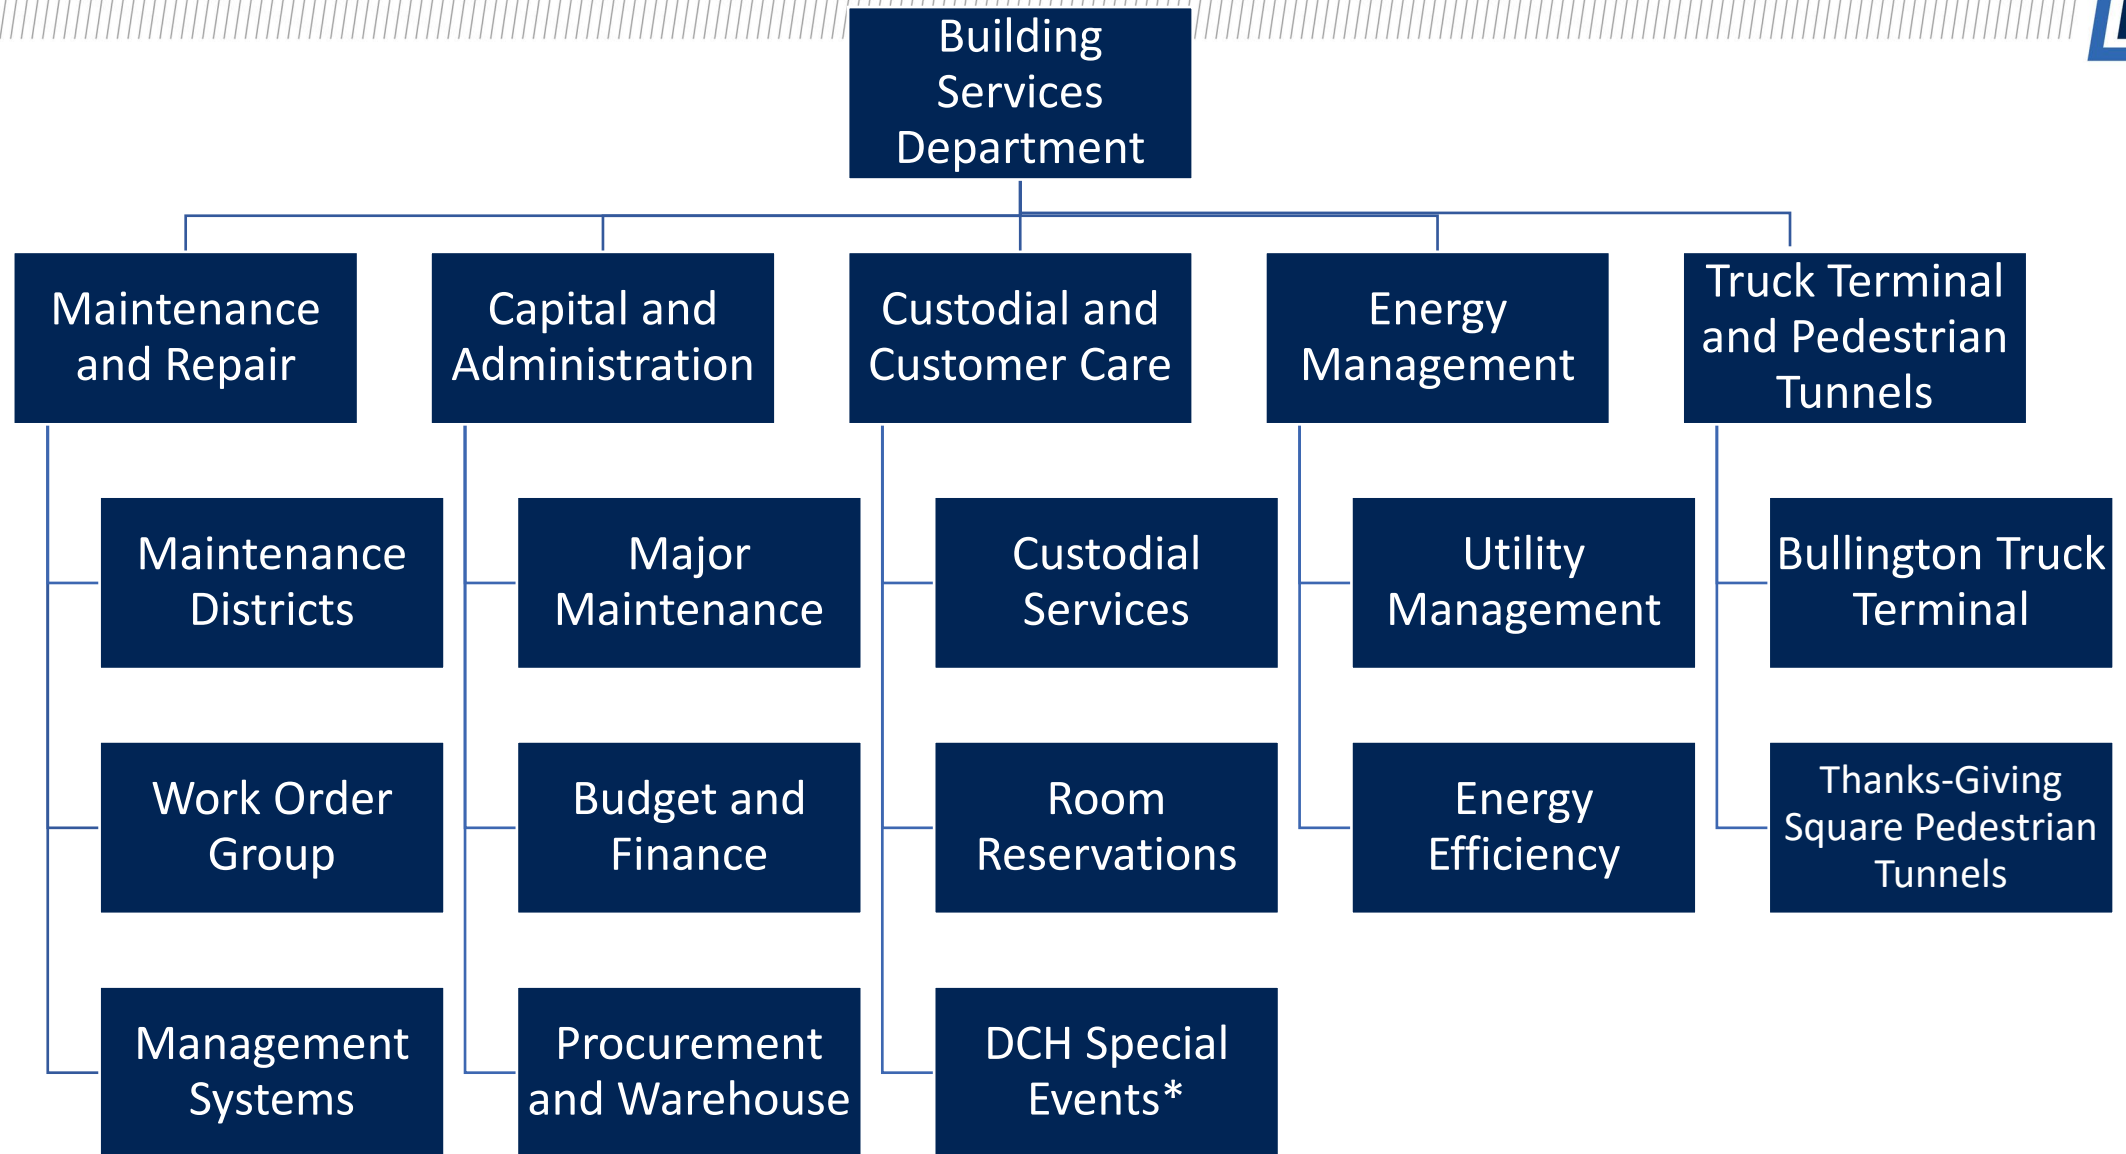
Building Services Department

Maintenance and Repair

Maintenance Districts

Work Order Group

Management Systems

Capital and Administration

Major Maintenance

Budget and Finance

Procurement and Warehouse

Custodial and Customer Care

Custodial Services

Room Reservations

DCH Special Events*

Energy Management

Utility Management

Energy Efficiency

Truck Terminal and Pedestrian Tunnels

Bullington Truck Terminal

Thanks-Giving Square Pedestrian Tunnels